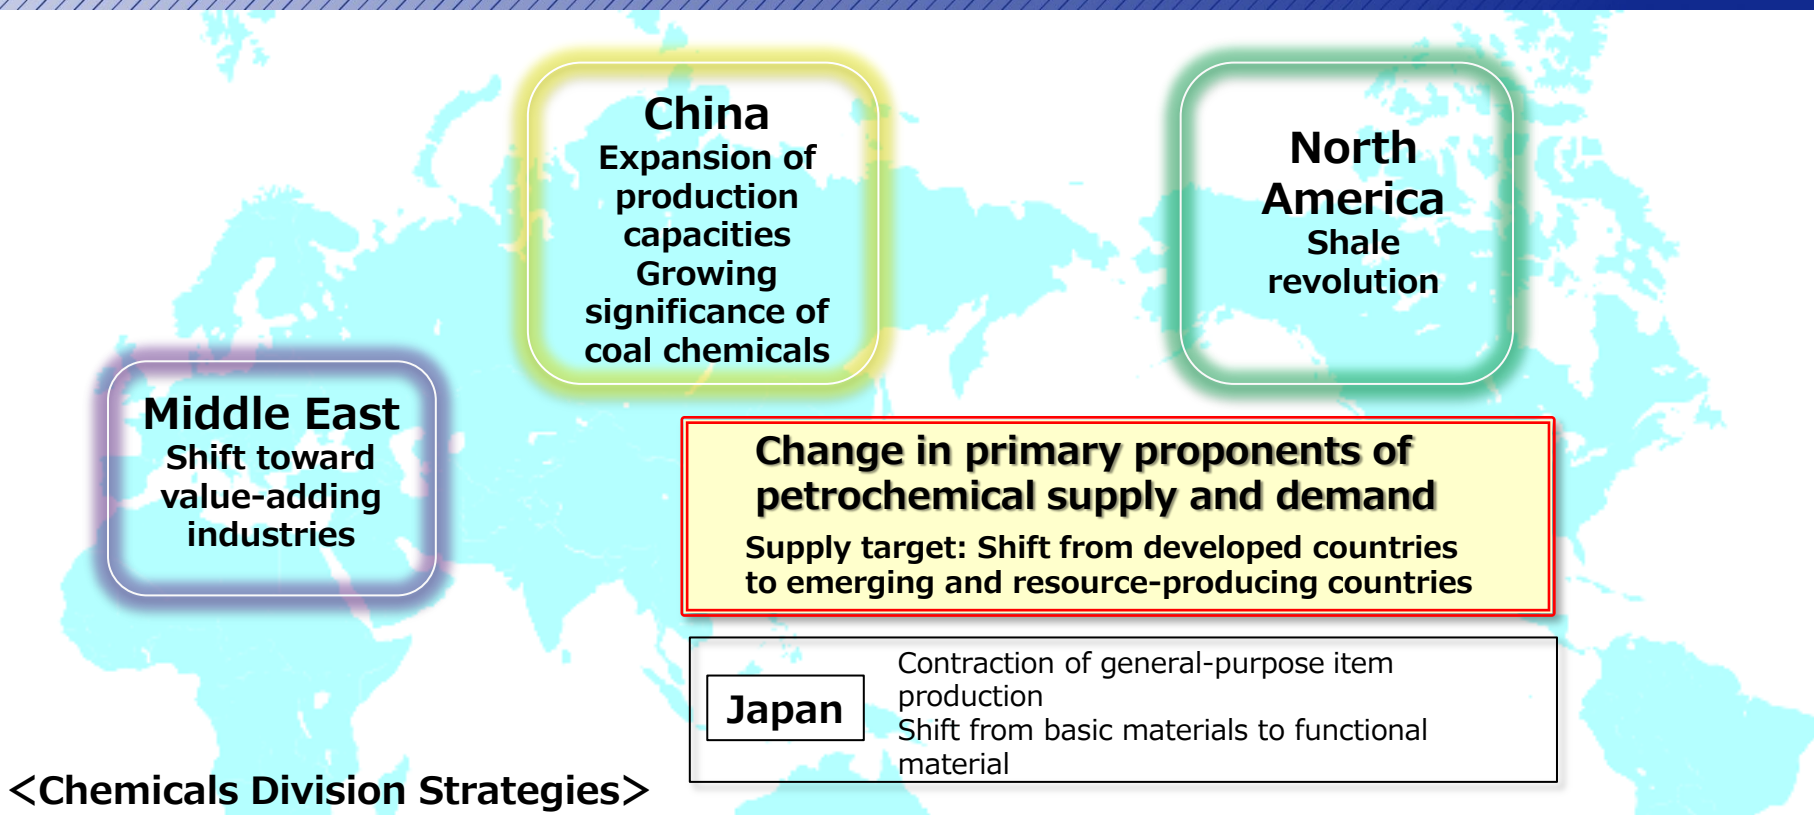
China
Expansion of production capacities
Growing significance of coal chemicals

North America
Shale revolution

Middle East
Shift toward value-adding industries

Change in primary proponents of petrochemical supply and demand

Supply target: Shift from developed countries to emerging and resource-producing countries

Japan

Contraction of general-purpose item production
Shift from basic materials to functional material

<Chemicals Division Strategies>